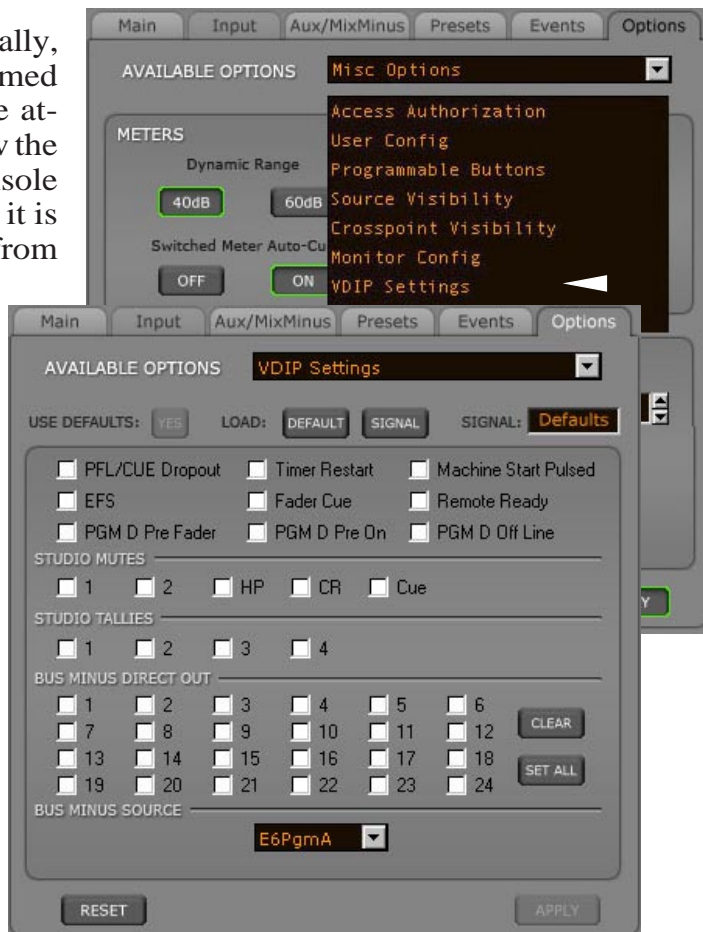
ally, med e at- v the sole it is from

Main Input Aux/MixMinus Presets Events Options

AVAILABLE OPTIONS Misc Options

METERS

Dynamic Range

40dB 60dB

Switched Meter Auto-Cu

OFF ON

Access Authorization
User Config
Programmable Buttons
Source Visibility
Crosspoint Visibility
Monitor Config
VDIP Settings

Main Input Aux/MixMinus Presets Events Options

AVAILABLE OPTIONS VDIP Settings

USE DEFAULTS: YES LOAD: DEFAULT SIGNAL SIGNAL: Defaults

PFL/CUE Dropout Timer Restart Machine Start Pulsed
EFS Fader Cue Remote Ready
PGM D Pre Fader PGM D Pre On PGM D Off Line

STUDIO MUTES
1 2 HP CR Cue

STUDIO TALLIES
1 2 3 4

BUS MINUS DIRECT OUT
1 2 3 4 5 6
7 8 9 10 11 12
13 14 15 16 17 18
19 20 21 22 23 24
CLEAR
SET ALL

BUS MINUS SOURCE
E6PgmA

RESET APPLY